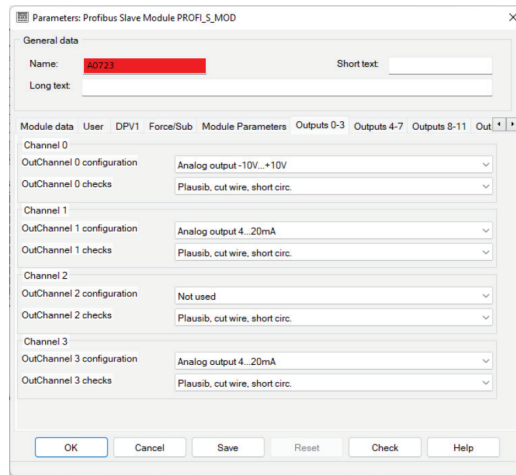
Parameters: Profibus Slave Module PROFI_S_MOD

General data

Name: A0723

Short text:

Long text:

Module data | User | DPV1 | Force/Sub | Module Parameters | Outputs 0-3 | Outputs 4-7 | Outputs 8-11 | Out

Channel 0

OutChannel 0 configuration: Analog output -10V...+10V

OutChannel 0 checks: Plausib, cut wire, short circ.

Channel 1

OutChannel 1 configuration: Analog output 4...20mA

OutChannel 1 checks: Plausib, cut wire, short circ.

Channel 2

OutChannel 2 configuration: Not used

OutChannel 2 checks: Plausib, cut wire, short circ.

Channel 3

OutChannel 3 configuration: Analog output 4...20mA

OutChannel 3 checks: Plausib, cut wire, short circ.

OK | Cancel | Save | Reset | Check | Help